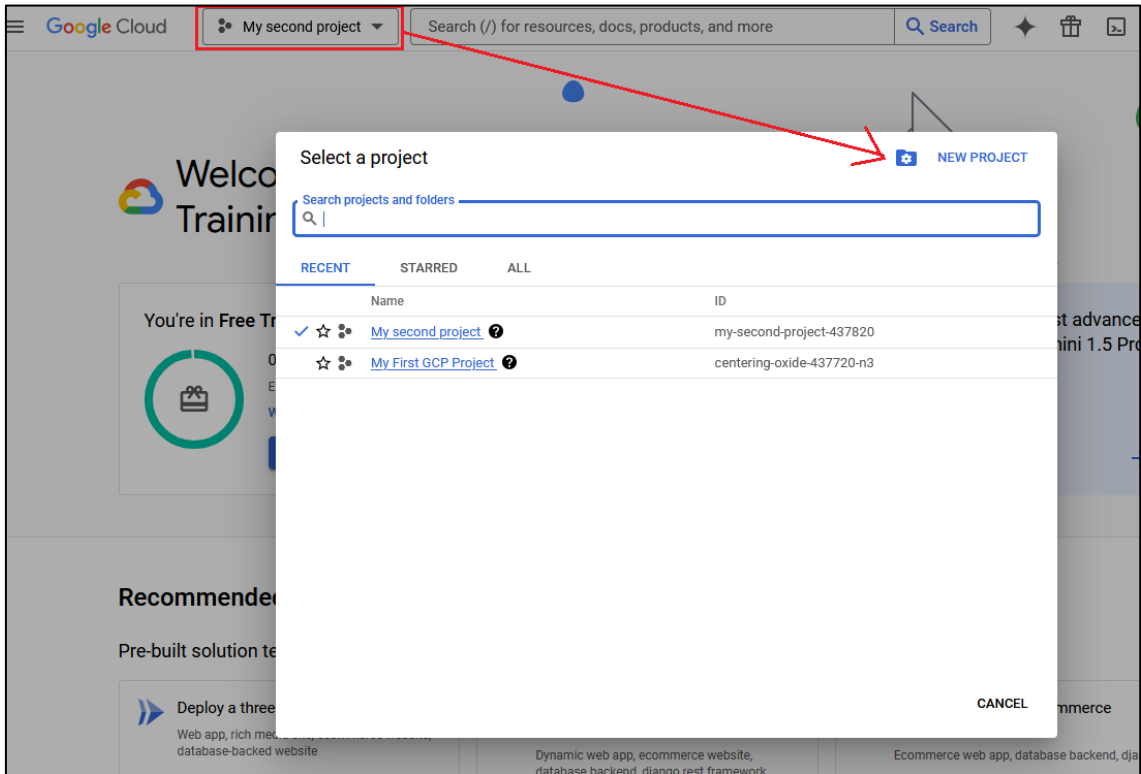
Google Cloud My second project Search (/) for resources, docs, products, and more Search

Welco
Trainir

You're in Free Tr
0
E
W

st advance
nini 1.5 Pro

Select a project
NEW PROJECT

Search projects and folders

RECENT STARRED ALL

| | Name | ID |
|---|---|---|
| ✓ | My second project | my-second-project-437820 |
| | My First GCP Project | centering-oxide-437720-n3 |

CANCEL

Recommende

Pre-built solution te

Deploy a three
Web app, rich medi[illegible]
database-backed website

Dynamic web app, ecommerce website, database backend, django rest framework

mmerce
Ecommerce web app, database backend, dja